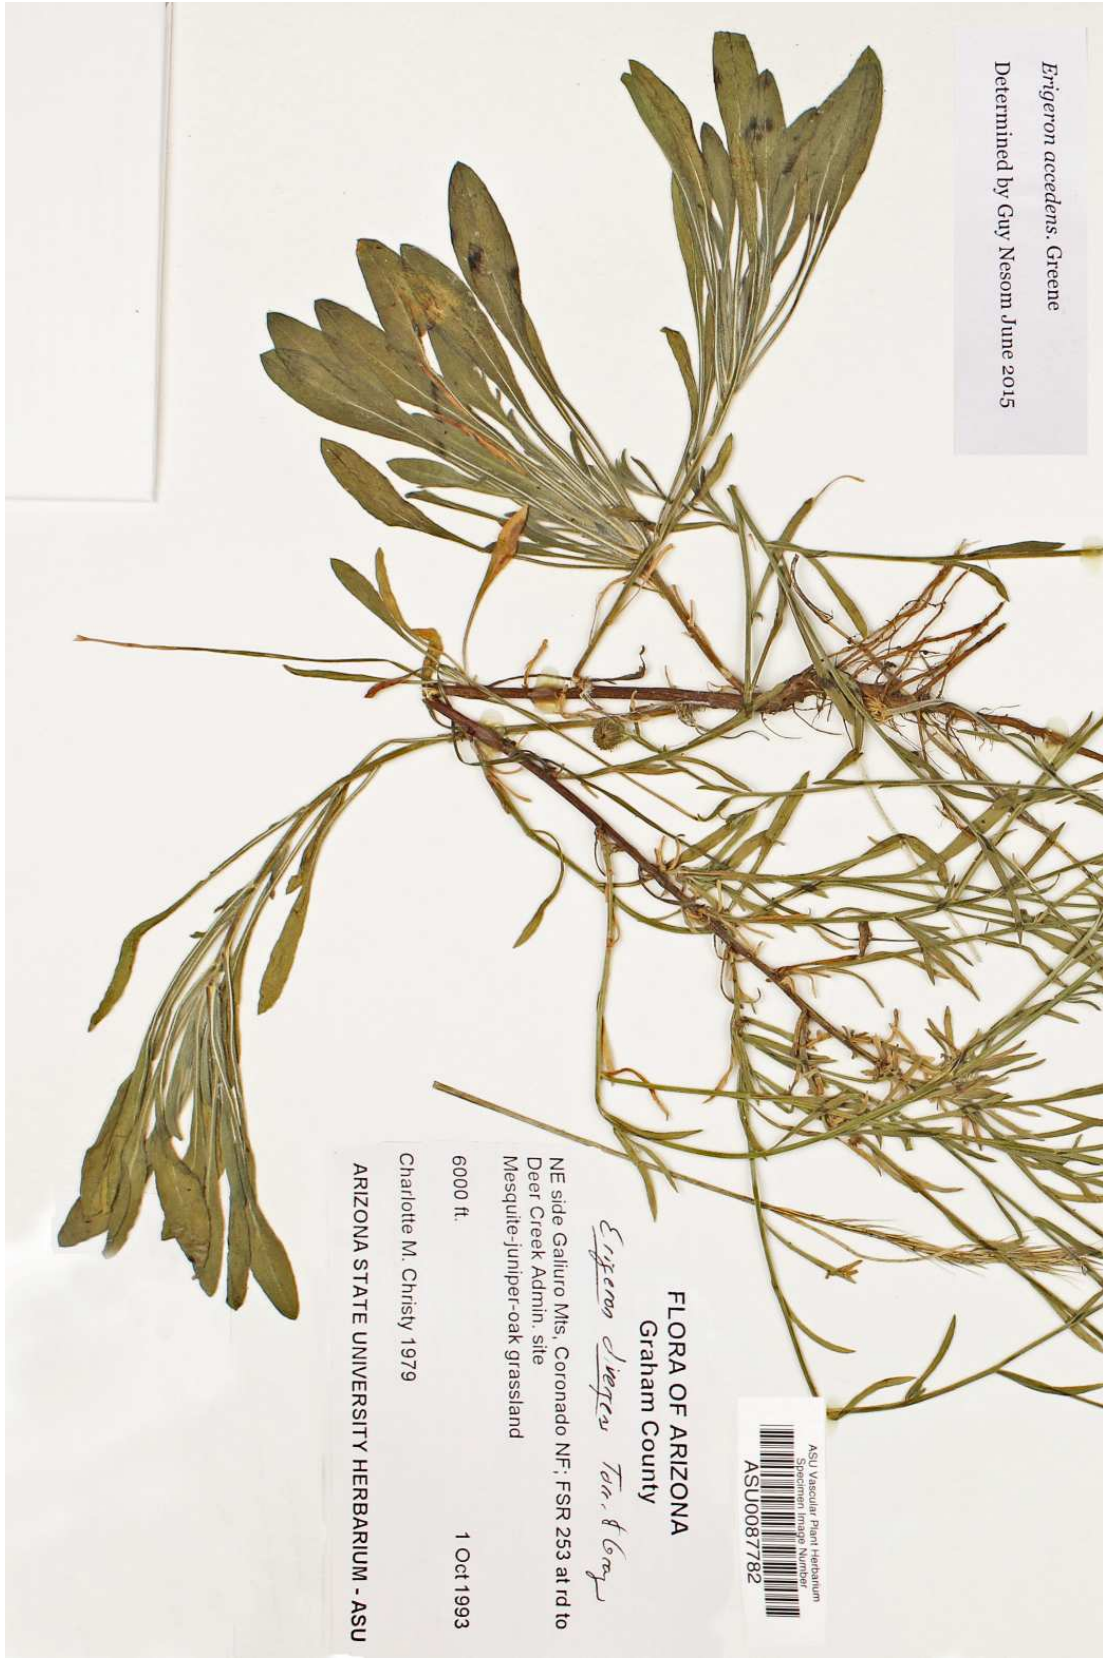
Erigeron accedens. Greene
Determined by Guy Nesom June 2015

ASU Vascular Plant Herbarium
Specimen Image Number
ASU0087782

FLORA OF ARIZONA
Graham County

Erigeron divergens Torr. & Gray

NE side Galiuro Mts, Coronado NF; FSR 253 at rd to Deer Creek Admin. site
Mesquite-juniper-oak grassland

6000 ft. 1 Oct 1993

Charlotte M. Christy 1979

ARIZONA STATE UNIVERSITY HERBARIUM - ASU